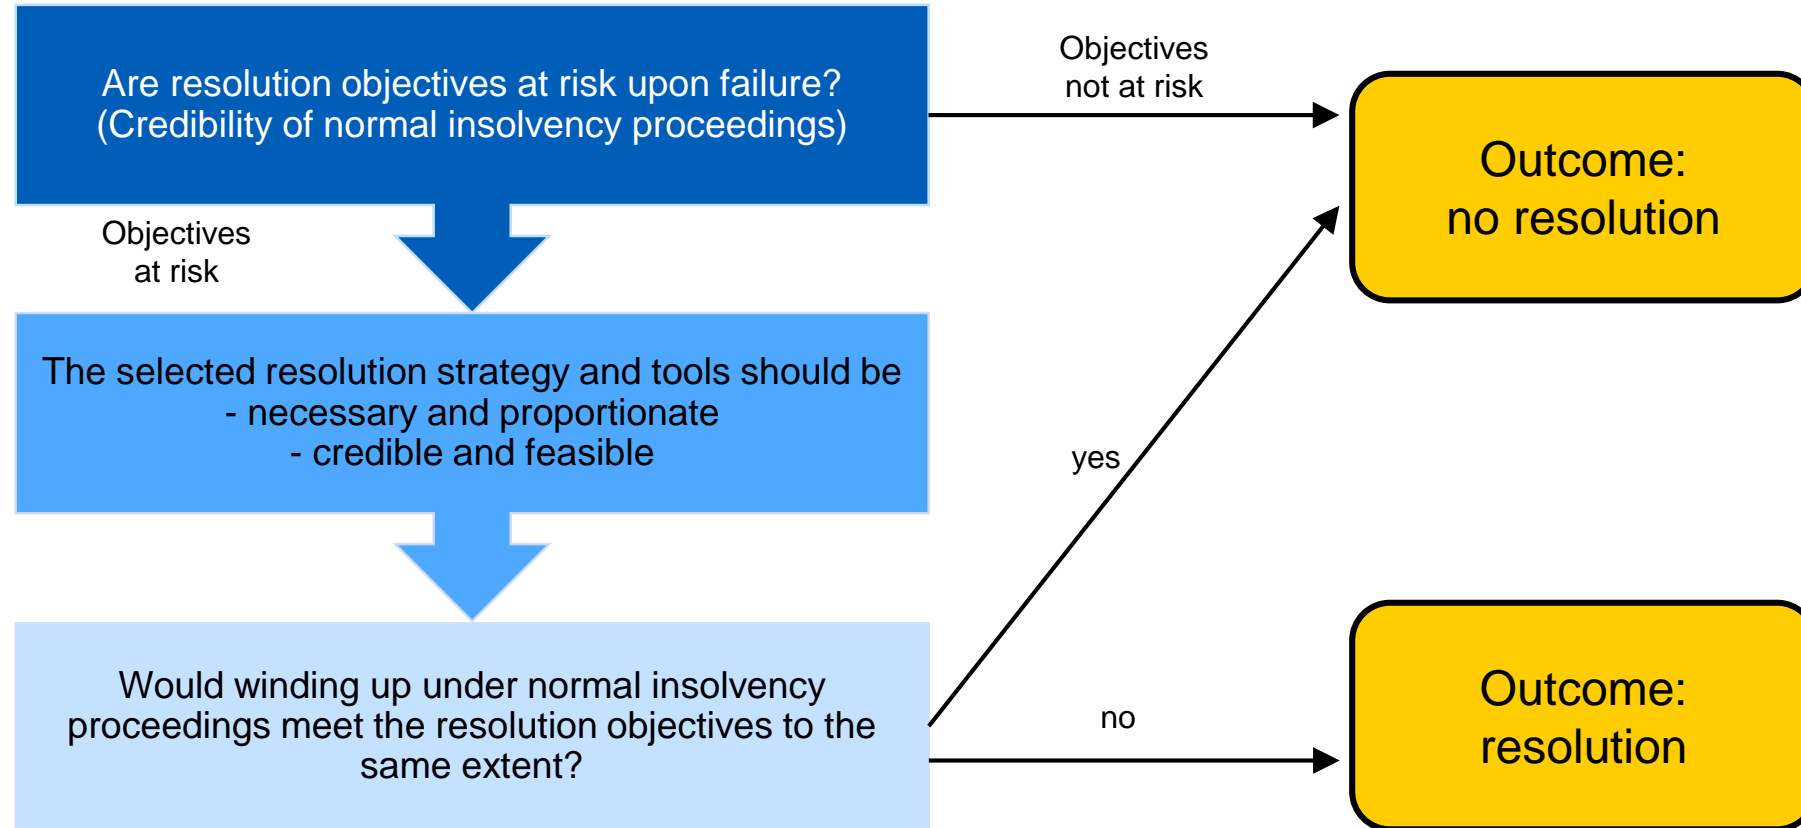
Are resolution objectives at risk upon failure?
(Credibility of normal insolvency proceedings)

Objectives not at risk

Outcome:
no resolution

Objectives at risk

The selected resolution strategy and tools should be
- necessary and proportionate
- credible and feasible

yes

Would winding up under normal insolvency proceedings meet the resolution objectives to the same extent?

no

Outcome:
resolution